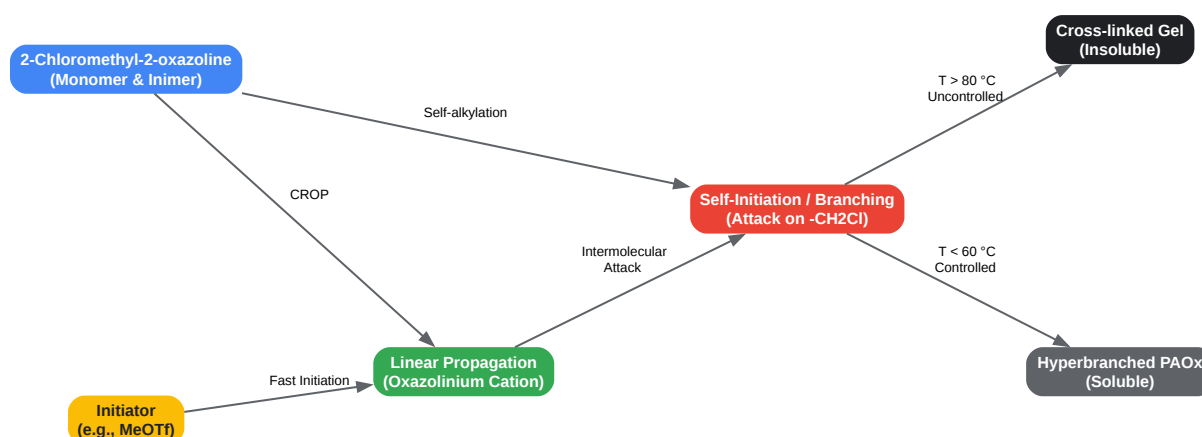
2-Chloromethyl-2-oxazoline
(Monomer & Inimer)

Self-alkylation

CROP

Cross-linked Gel
(Insoluble)

T > 80 °C
Uncontrolled

Self-Initiation / Branching
(Attack on -CH2Cl)

Intermolecular
Attack

T < 60 °C
Controlled

Hyperbranched PAOx
(Soluble)

Linear Propagation
(Oxazolinium Cation)

Fast Initiation

Initiator
(e.g., MeOTf)